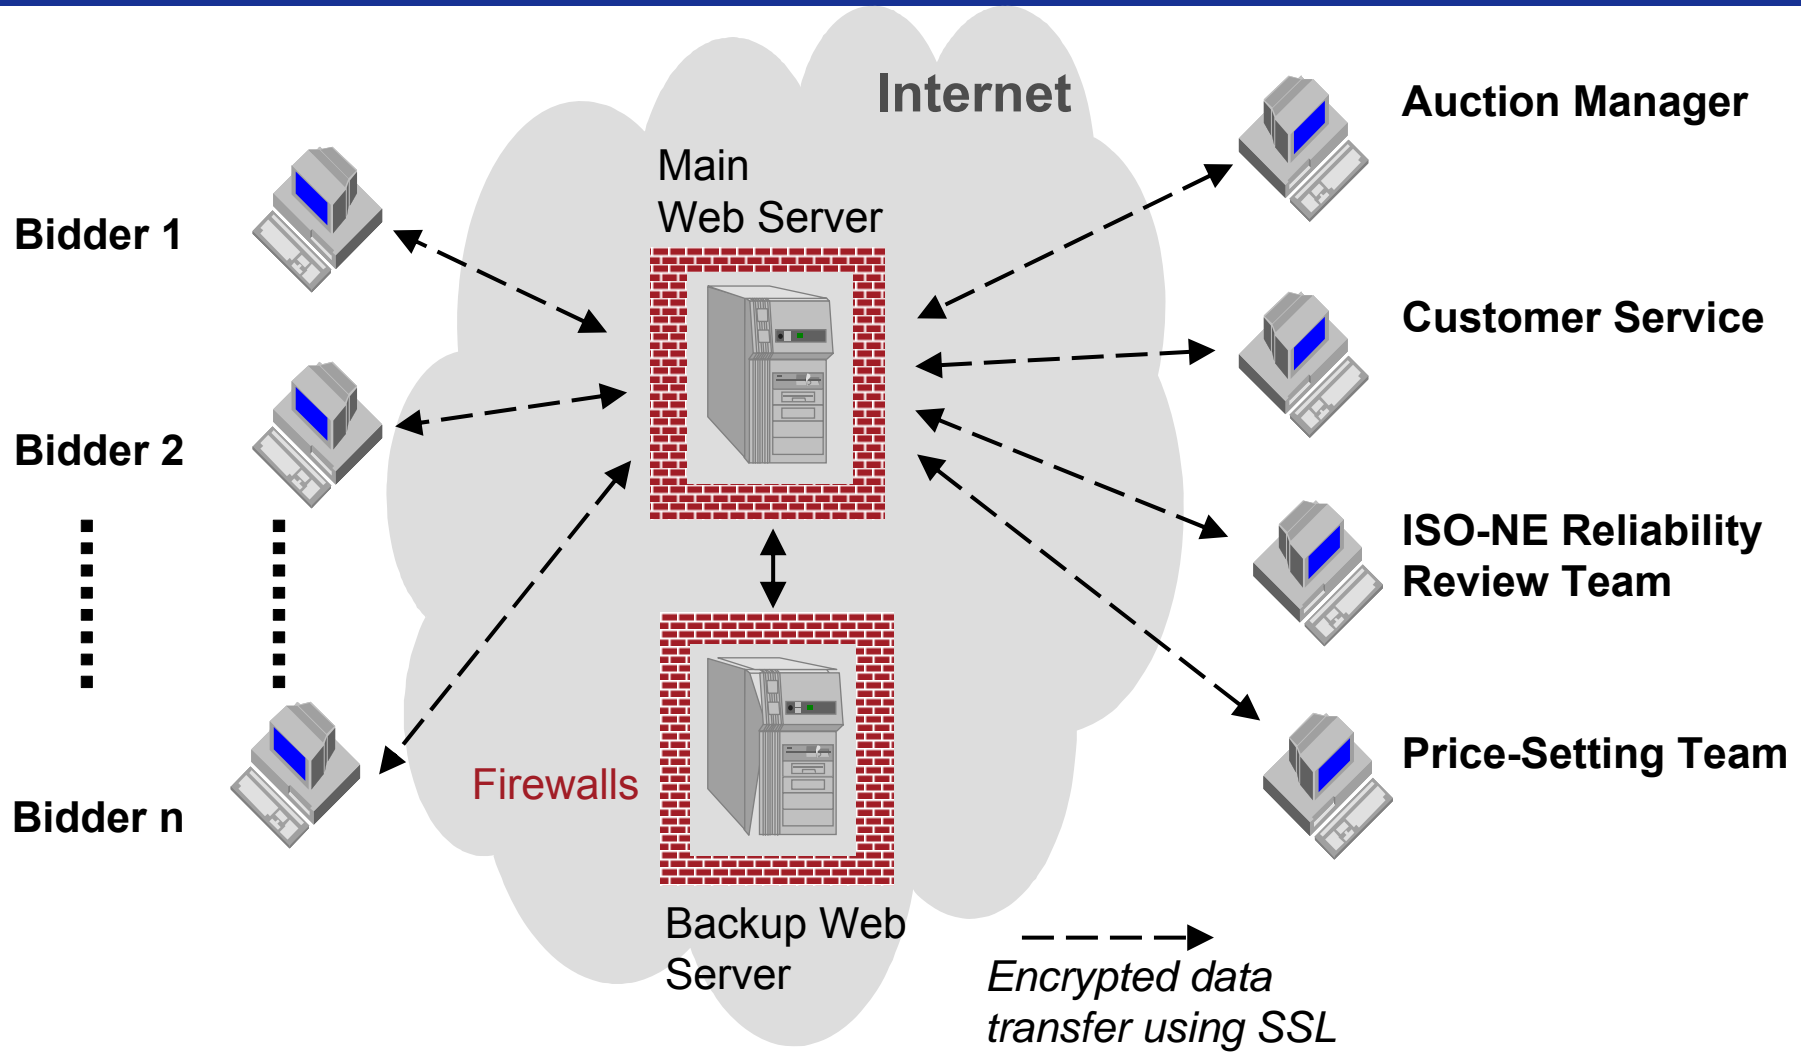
Internet

Main Web Server

Bidder 1

Bidder 2

Bidder n

Auction Manager

Customer Service

ISO-NE Reliability Review Team

Price-Setting Team

Firewalls

Backup Web Server

Encrypted data transfer using SSL